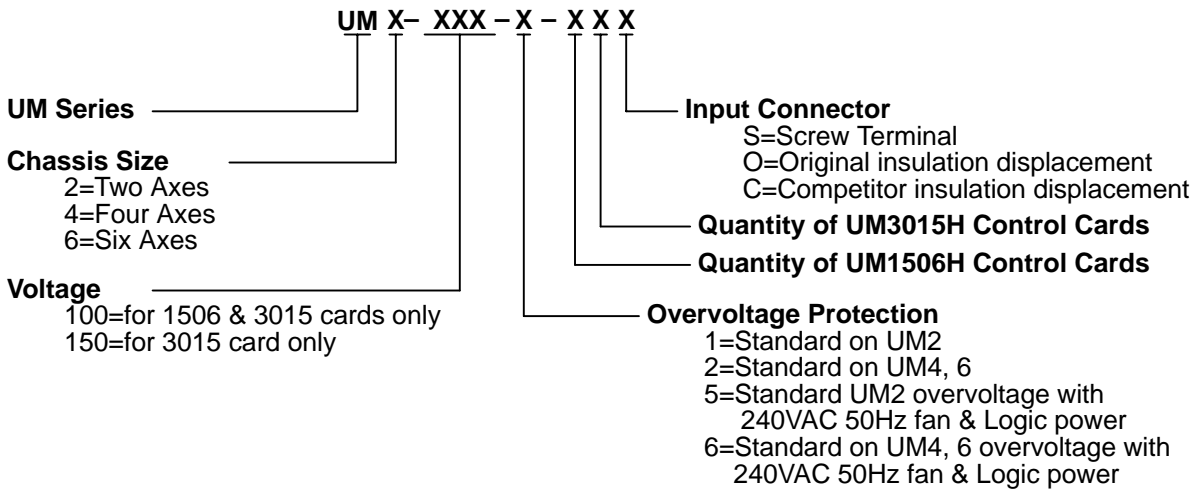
UM X– XXX – X – X X X

UM Series

Chassis Size
2=Two Axes
4=Four Axes
6=Six Axes

Voltage
100=for 1506 & 3015 cards only
150=for 3015 card only

Input Connector
S=Screw Terminal
O=Original insulation displacement
C=Competitor insulation displacement

Quantity of UM3015H Control Cards

Quantity of UM1506H Control Cards

Overvoltage Protection
1=Standard on UM2
2=Standard on UM4, 6
5=Standard UM2 overvoltage with 240VAC 50Hz fan & Logic power
6=Standard on UM4, 6 overvoltage with 240VAC 50Hz fan & Logic power